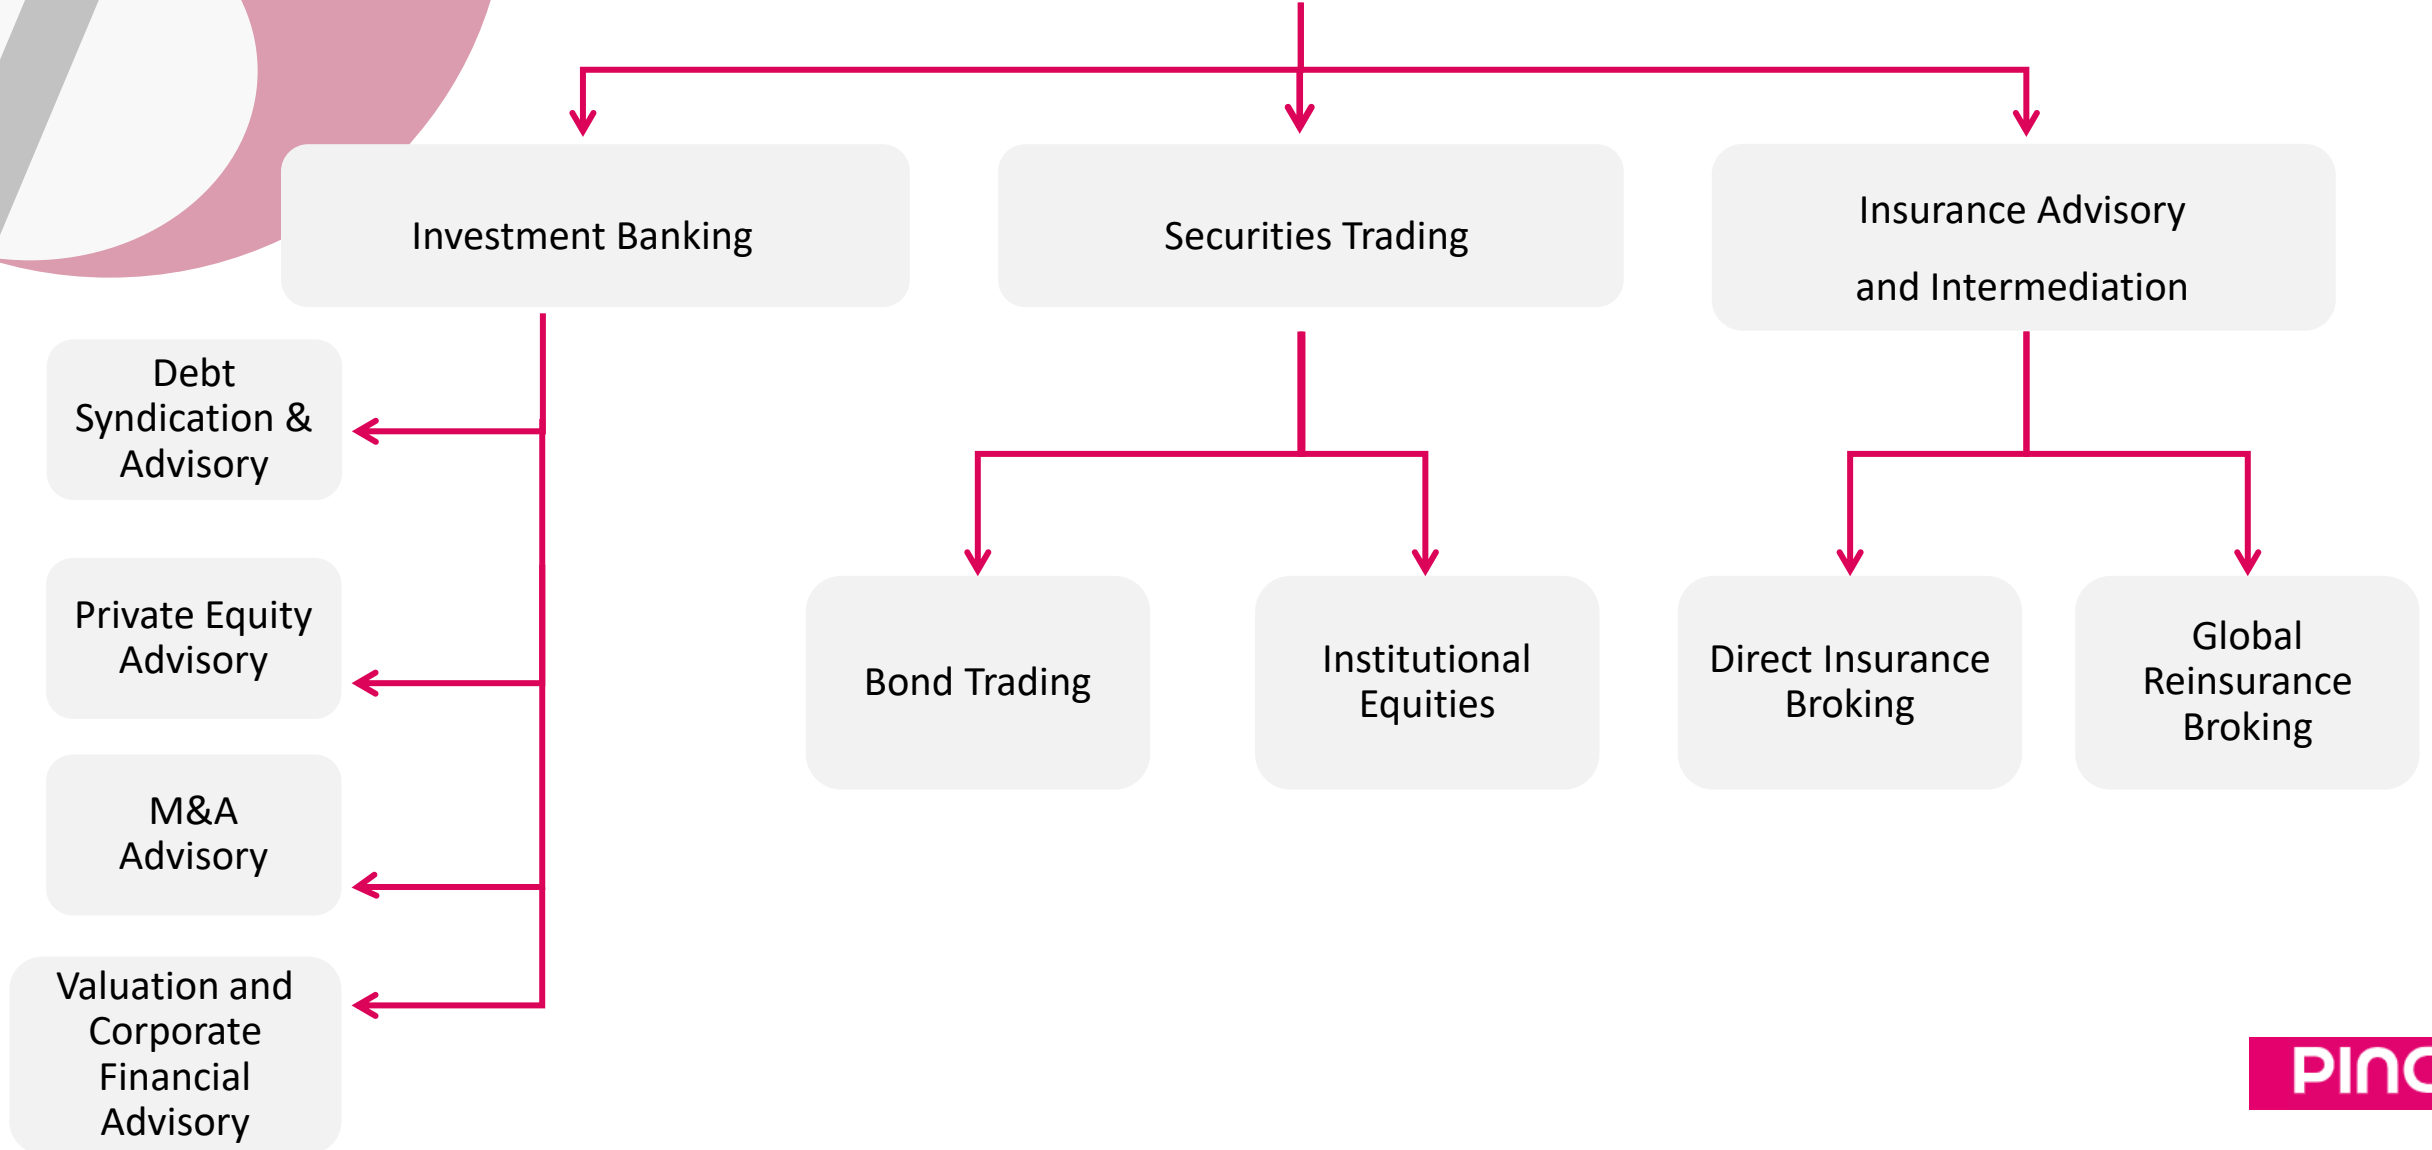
Investment Banking

Securities Trading

Insurance Advisory and Intermediation

Debt Syndication & Advisory

Private Equity Advisory

M&A Advisory

Valuation and Corporate Financial Advisory

Bond Trading

Institutional Equities

Direct Insurance Broking

Global Reinsurance Broking

PINC